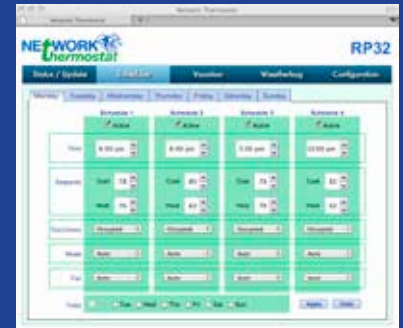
Network Thermostat

NETWORK thermostat RP32

Status / Update | Schedule | Vacation | Weatherbug | Configuration

Monday | Tuesday | Wednesday | Thursday | Friday | Saturday | Sunday

| | Schedule 1 | Schedule 2 | Schedule 3 | Schedule 4 |
|---|---|---|---|---|
| | Active | Active | Active | Active |
| Time | 6:00 pm | 8:00 pm | 5:00 pm | 10:00 pm |
| Setpoints | Cool 78 Heat 70 | Cool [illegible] Heat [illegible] | Cool 75 Heat 70 | Cool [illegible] Heat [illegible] |
| Occupancy | Occupied | Occupied | Occupied | Occupied |
| Mode | Auto | Auto | Auto | Auto |
| Fan | Auto | Auto | Auto | Auto |

Copy: Tue Wed Thu Fri Sat Sun

Apply Undo